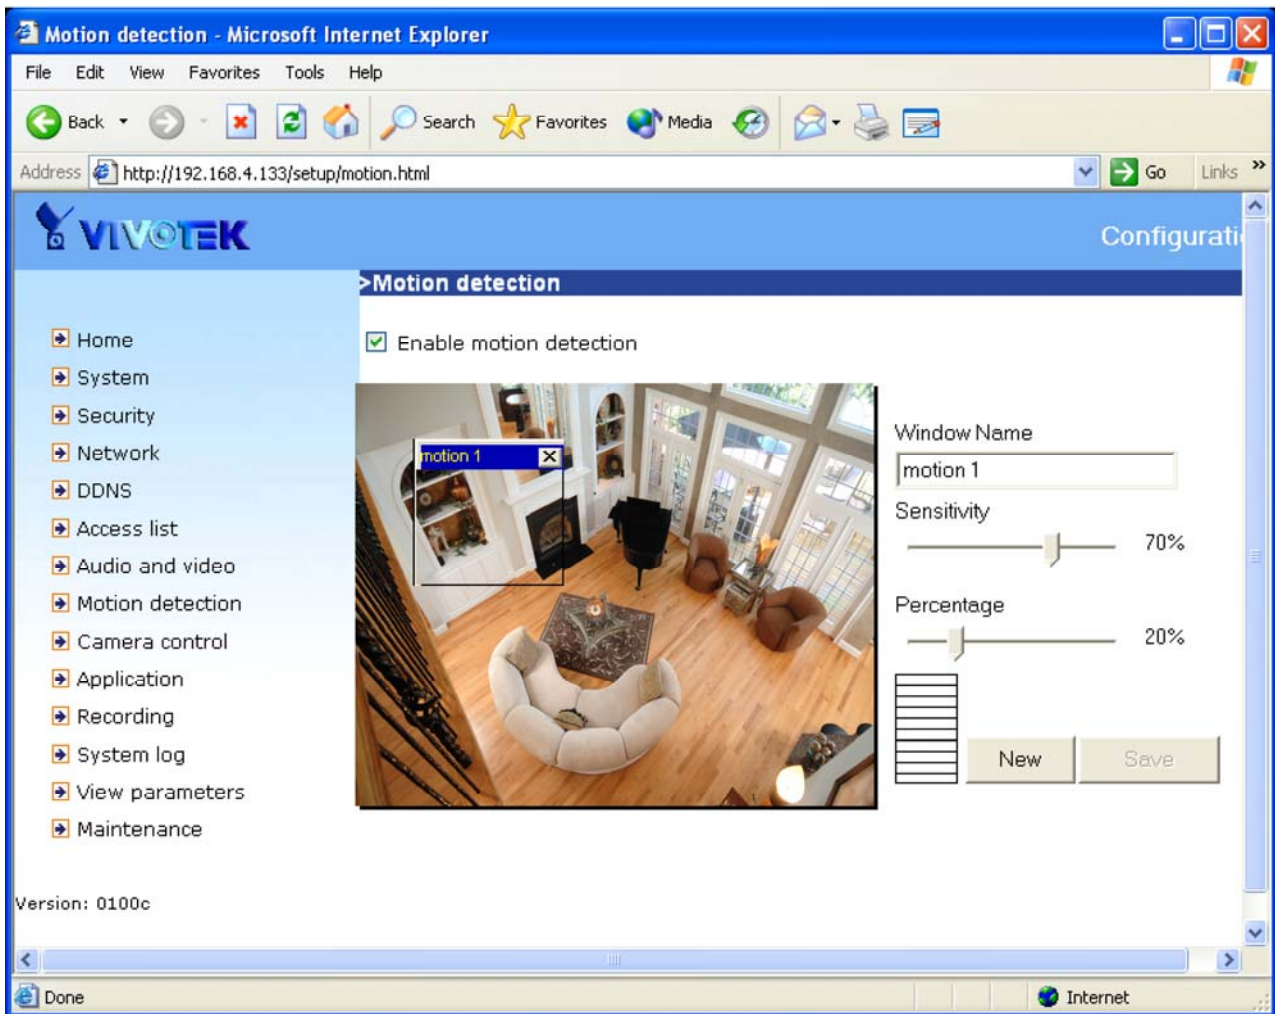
Motion detection - Microsoft Internet Explorer

File Edit View Favorites Tools Help

Back Search Favorites Media

Address http://192.168.4.133/setup/motion.html Go Links

VIVOTEK

Configurati

>Motion detection

Home
System
Security
Network
DDNS
Access list
Audio and video
Motion detection
Camera control
Application
Recording
System log
View parameters
Maintenance

Enable motion detection

motion 1

Window Name
motion 1
Sensitivity
70%
Percentage
20%

New Save

Version: 0100c

Done Internet